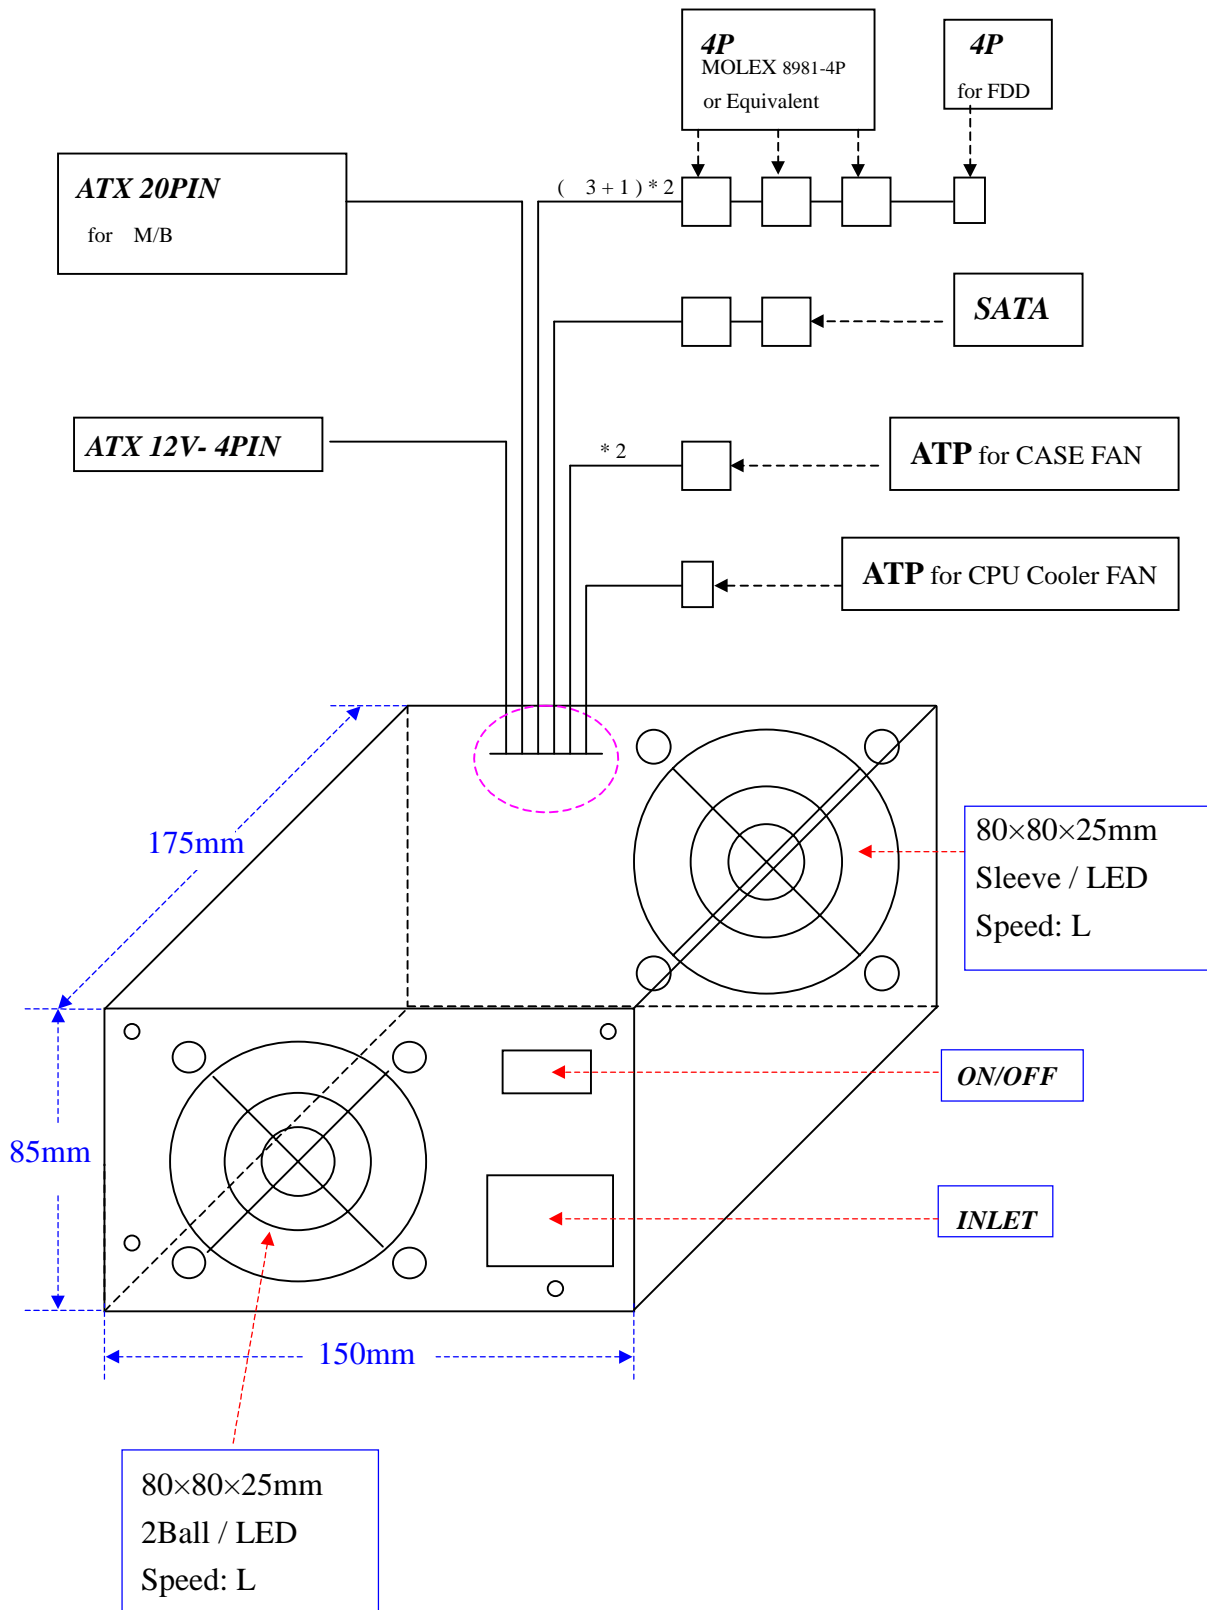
4P
MOLEX 8981-4P
or Equivalent

4P
for FDD

ATX 20PIN
for M/B

( 3 + 1 ) * 2

SATA

ATX 12V- 4PIN

* 2

ATP for CASE FAN

ATP for CPU Cooler FAN

175mm

80×80×25mm
Sleeve / LED
Speed: L

ON/OFF

85mm

INLET

150mm

80×80×25mm
2Ball / LED
Speed: L